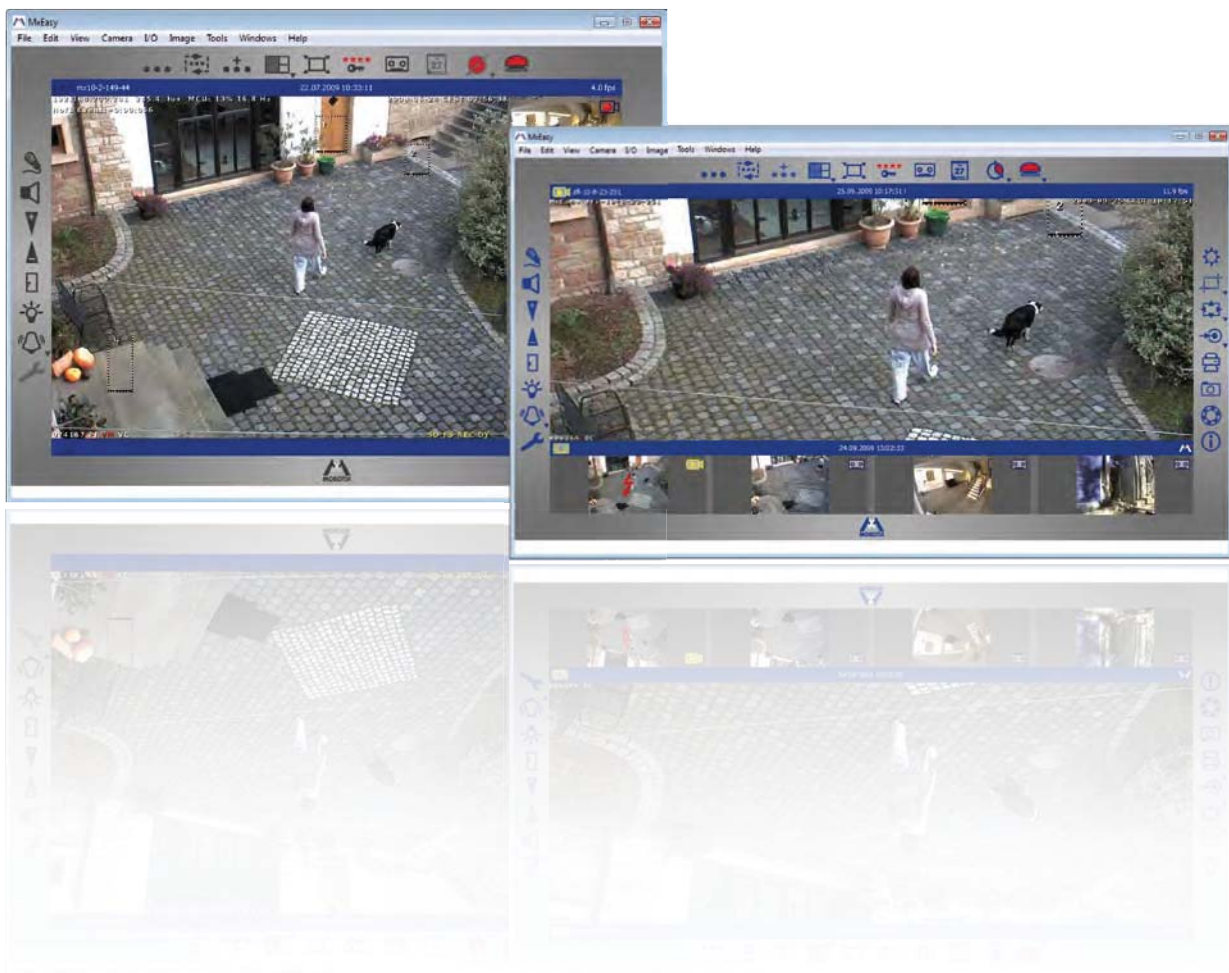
MxEasy

File Edit View Camera I/O Image Tools Windows Help

mx10-2-149-44 22.07.2009 10:33:11 4.0 fps

27

MOBOTIX

MxEasy

File Edit View Camera I/O Image Tools Windows Help

27

dft-10-8-23-201 25.09.2009 10:17:51 11.9 fps

2

24.09.2009 15:02:33

MOBOTIX